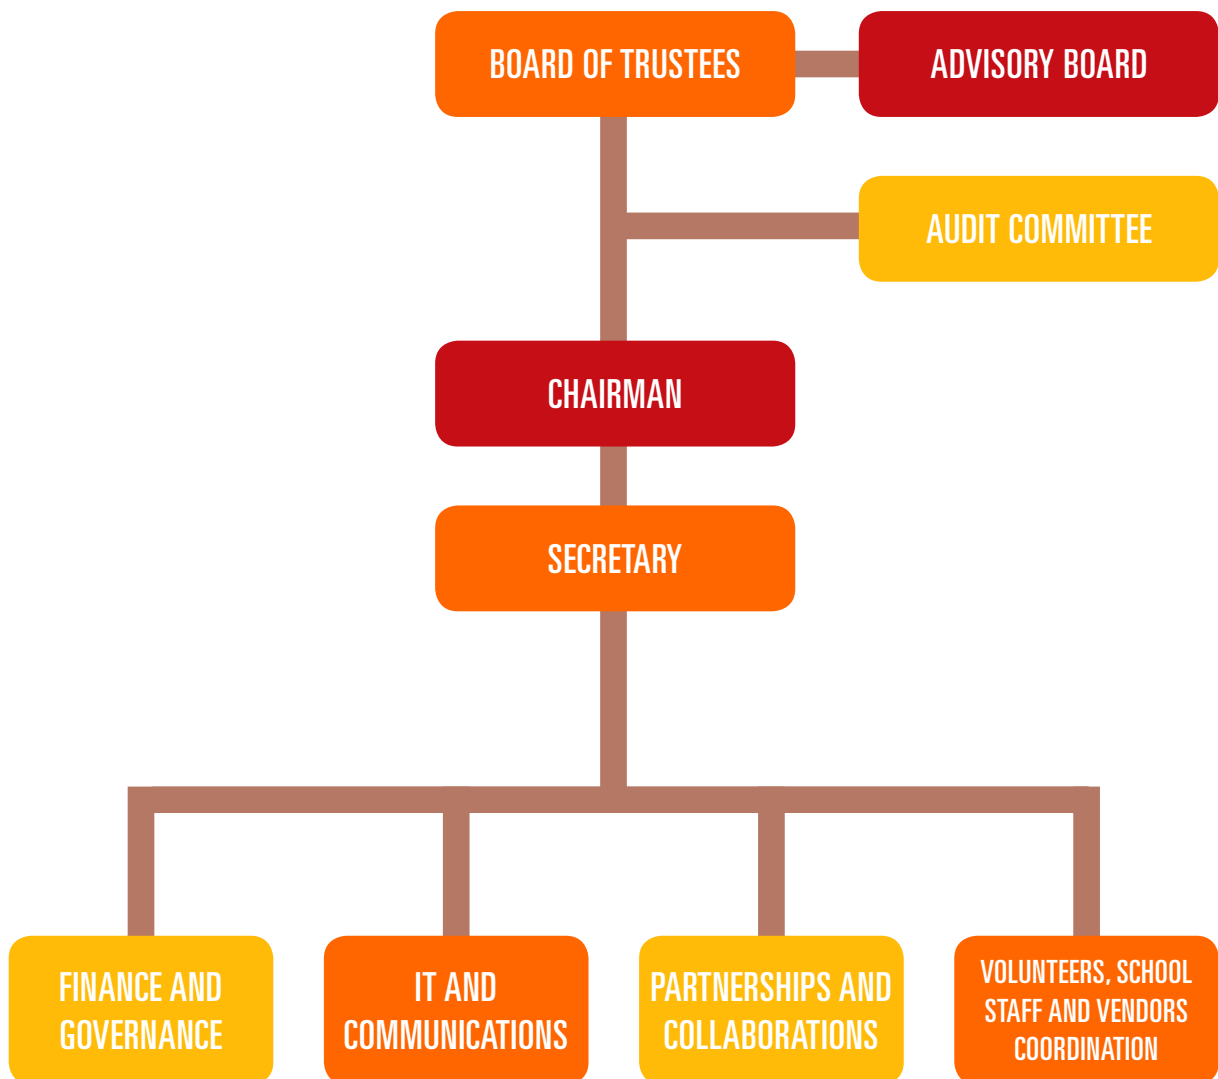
BOARD OF TRUSTEES

ADVISORY BOARD

AUDIT COMMITTEE

CHAIRMAN

SECRETARY

FINANCE AND GOVERNANCE

IT AND COMMUNICATIONS

PARTNERSHIPS AND COLLABORATIONS

VOLUNTEERS, SCHOOL STAFF AND VENDORS COORDINATION